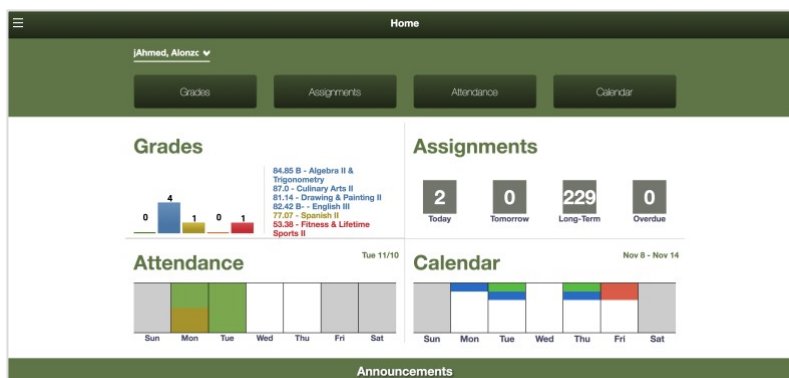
Home

jAhmed, Alonzc

Grades

Assignments

Attendance

Calendar

Grades

0 4 1 0 1

84.85 B - Algebra II & Trigonometry
87.0 - Culinary Arts II
81.14 - Drawing & Painting II
82.42 B- - English III
77.07 - Spanish II
53.38 - Fitness & Lifetime Sports II

Assignments

| 2 | 0 | 229 | 0 |
|---|---|---|---|
| Today | Tomorrow | Long-Term | Overdue |

Attendance

Tue 11/10

Sun Mon Tue Wed Thu Fri Sat

Calendar

Nov 8 - Nov 14

Sun Mon Tue Wed Thu Fri Sat

Announcements